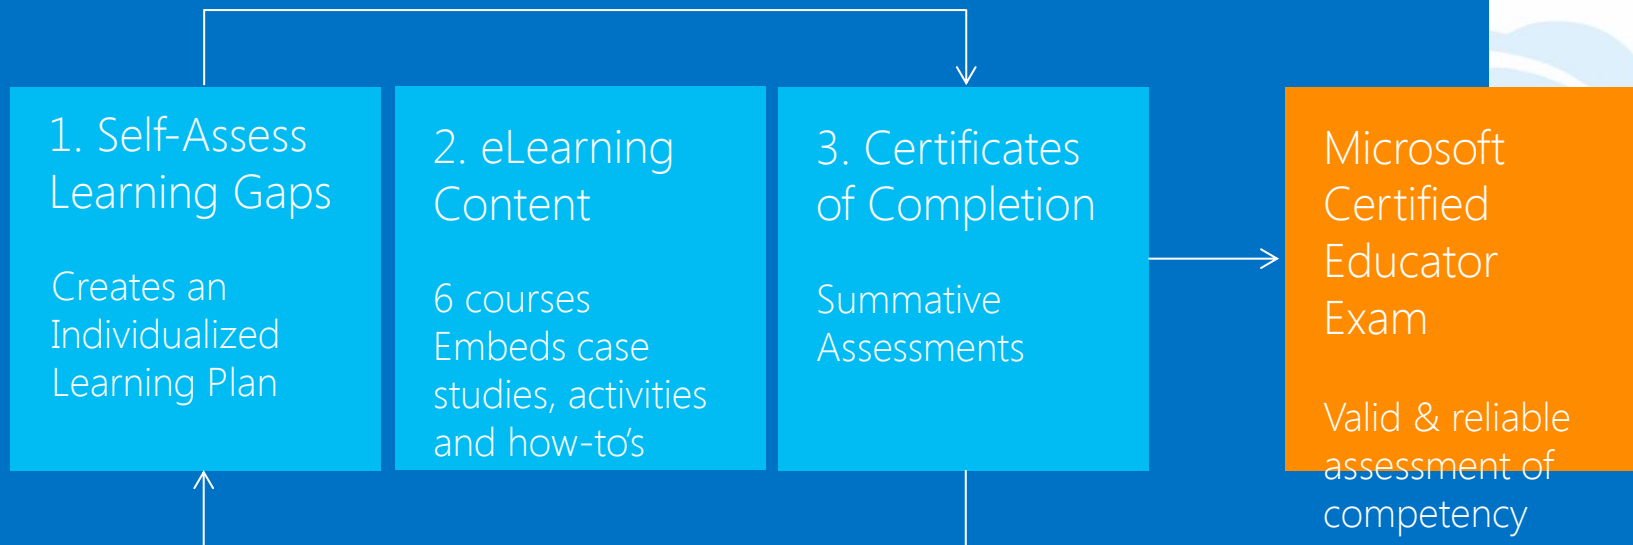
1. Self-Assess Learning Gaps

Creates an Individualized Learning Plan

2. eLearning Content

6 courses
Embeds case studies, activities and how-to's

3. Certificates of Completion

Summative Assessments

Microsoft Certified Educator Exam

Valid & reliable assessment of competency